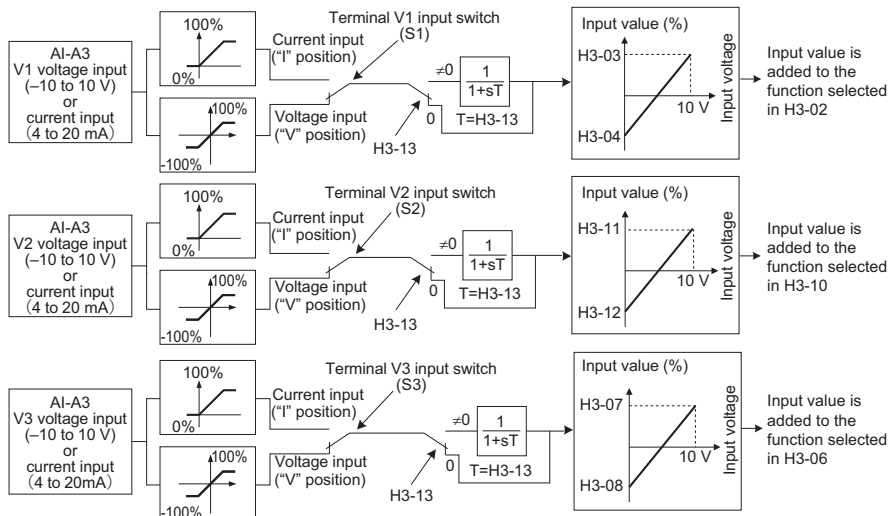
AI-A3
V1 voltage input
(–10 to 10 V)
or
current input
(4 to 20 mA)

100%
0%

100%
-100%

Terminal V1 input switch
(S1)

Current input
("I" position)

Voltage input
("V" position)

H3-13

$\neq 0$
$\frac{1}{1+sT}$
0
T=H3-13

Input value (%)
H3-03
H3-04
10 V
Input voltage

Input value is added to the function selected in H3-02

AI-A3
V2 voltage input
(–10 to 10 V)
or
current input
(4 to 20 mA)

100%
0%

100%
-100%

Terminal V2 input switch
(S2)

Current input
("I" position)

Voltage input
("V" position)

H3-13

$\neq 0$
$\frac{1}{1+sT}$
0
T=H3-13

Input value (%)
H3-11
H3-12
10 V
Input voltage

Input value is added to the function selected in H3-10

AI-A3
V3 voltage input
(–10 to 10 V)
or
current input
(4 to 20mA)

100%
0%

100%
-100%

Terminal V3 input switch
(S3)

Current input
("I" position)

Voltage input
("V" position)

H3-13

$\neq 0$
$\frac{1}{1+sT}$
0
T=H3-13

Input value (%)
H3-07
H3-08
10 V
Input voltage

Input value is added to the function selected in H3-06